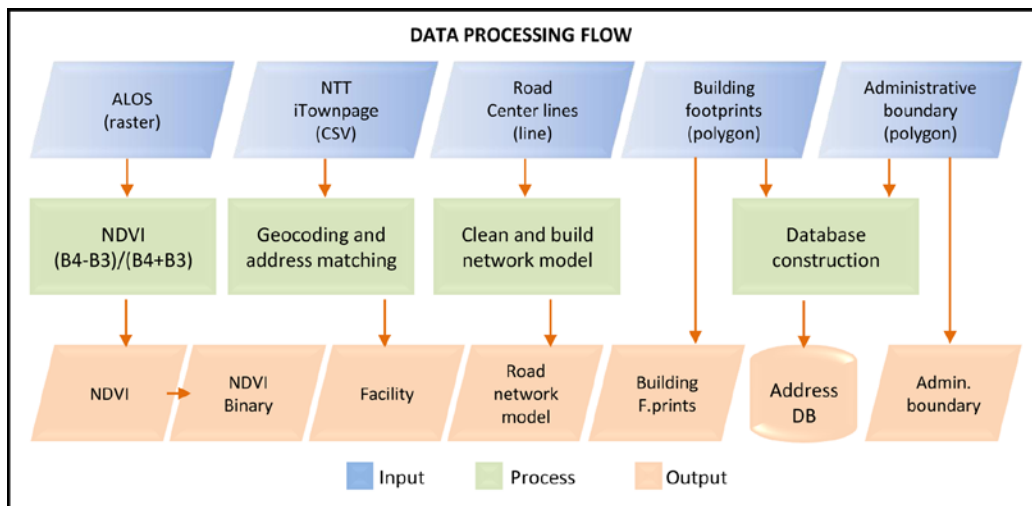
DATA PROCESSING FLOW

ALOS (raster)

NTT iTownpage (CSV)

Road Center lines (line)

Building footprints (polygon)

Administrative boundary (polygon)

NDVI (B4-B3)/(B4+B3)

Geocoding and address matching

Clean and build network model

Database construction

NDVI

NDVI Binary

Facility

Road network model

Building F.prints

Address DB

Admin. boundary

Input

Process

Output